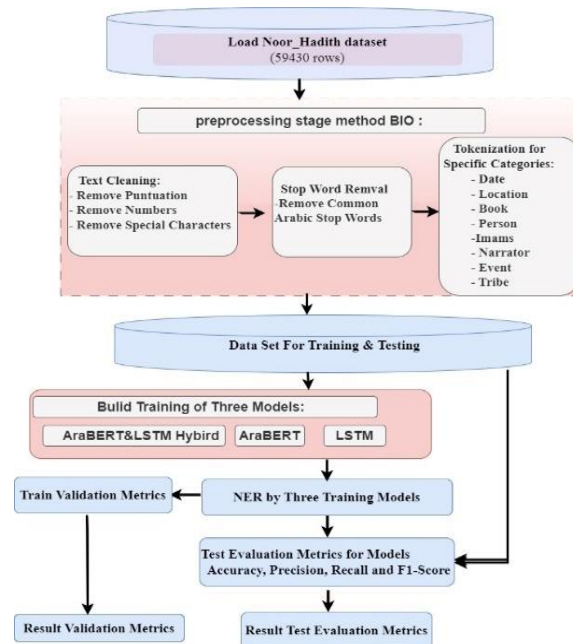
Load Noor_Hadith dataset
(59430 rows)

preprocessing stage method BIO :

Text Cleaning:
- Remove Puntuation
- Remove Numbers
- Remove Special Characters

Stop Word Remval
-Remove Common Arabic Stop Words

Tokenization for Specific Categories:
- Date
- Location
- Book
- Person
-Imams
- Narrator
- Event
- Tribe

Data Set For Training & Testing

Bulid Training of Three Models:

AraBERT&LSTM Hybird

AraBERT

LSTM

Train Validation Metrics

NER by Three Training Models

Test Evaluation Metrics for Models
Accuracy, Precision, Recall and F1-Score

Result Validation Metrics

Result Test Evaluation Metrics